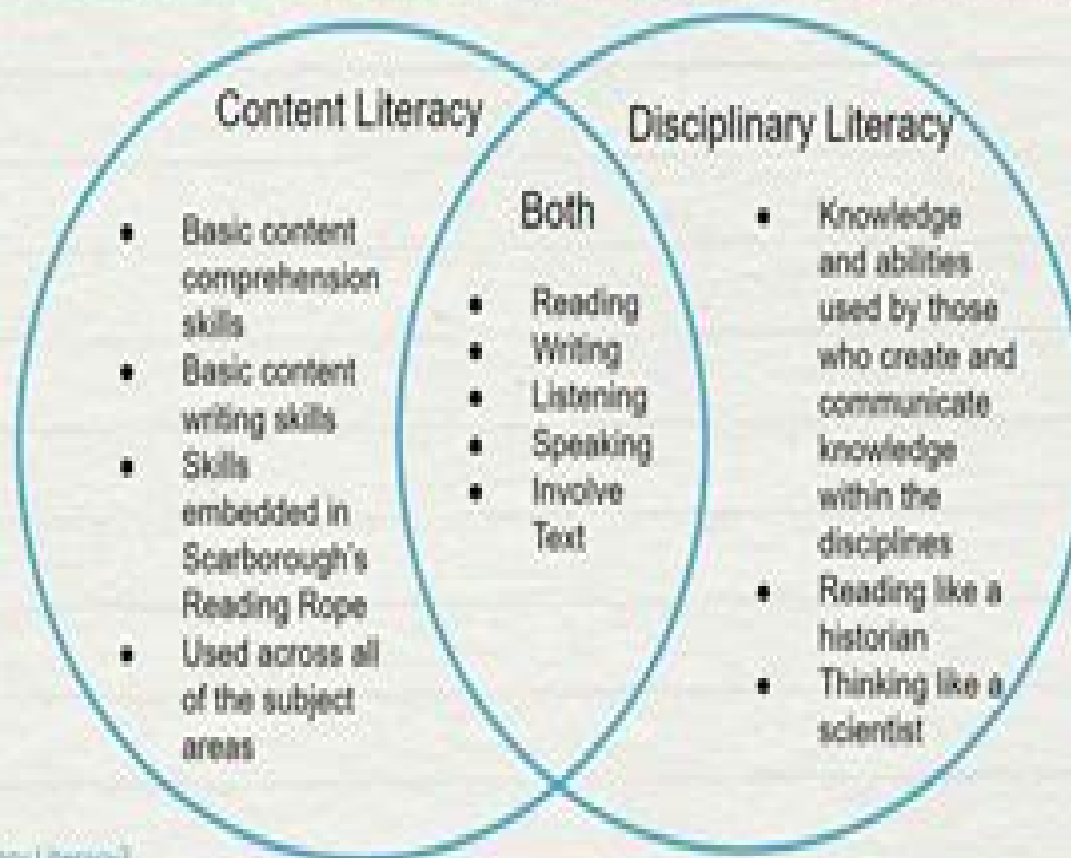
Content Literacy

- Basic content comprehension skills
- Basic content writing skills
- Skills embedded in Scarborough's Reading Rope
- Used across all of the subject areas

Both

- Reading
- Writing
- Listening
- Speaking
- Involve Text

Disciplinary Literacy

- Knowledge and abilities used by those who create and communicate knowledge within the disciplines
- Reading like a historian
- Thinking like a scientist

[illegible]